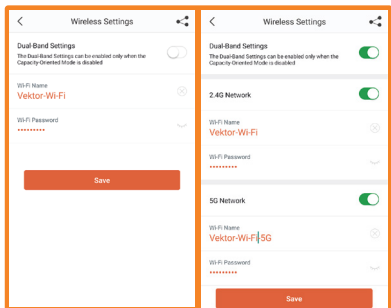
Wireless Settings

Dual-Band Settings
The Dual-Band Settings can be enabled only when the Capacity-Oriented Mode is disabled

Wi-Fi Name
Vektor-Wi-Fi

Wi-Fi Password
•••••••••

Save

Wireless Settings

Dual-Band Settings
The Dual-Band Settings can be enabled only when the Capacity-Oriented Mode is disabled

2.4G Network

Wi-Fi Name
Vektor-Wi-Fi

Wi-Fi Password
•••••••••

5G Network

Wi-Fi Name
Vektor-Wi-Fi-5G

Wi-Fi Password
•••••••••

Save